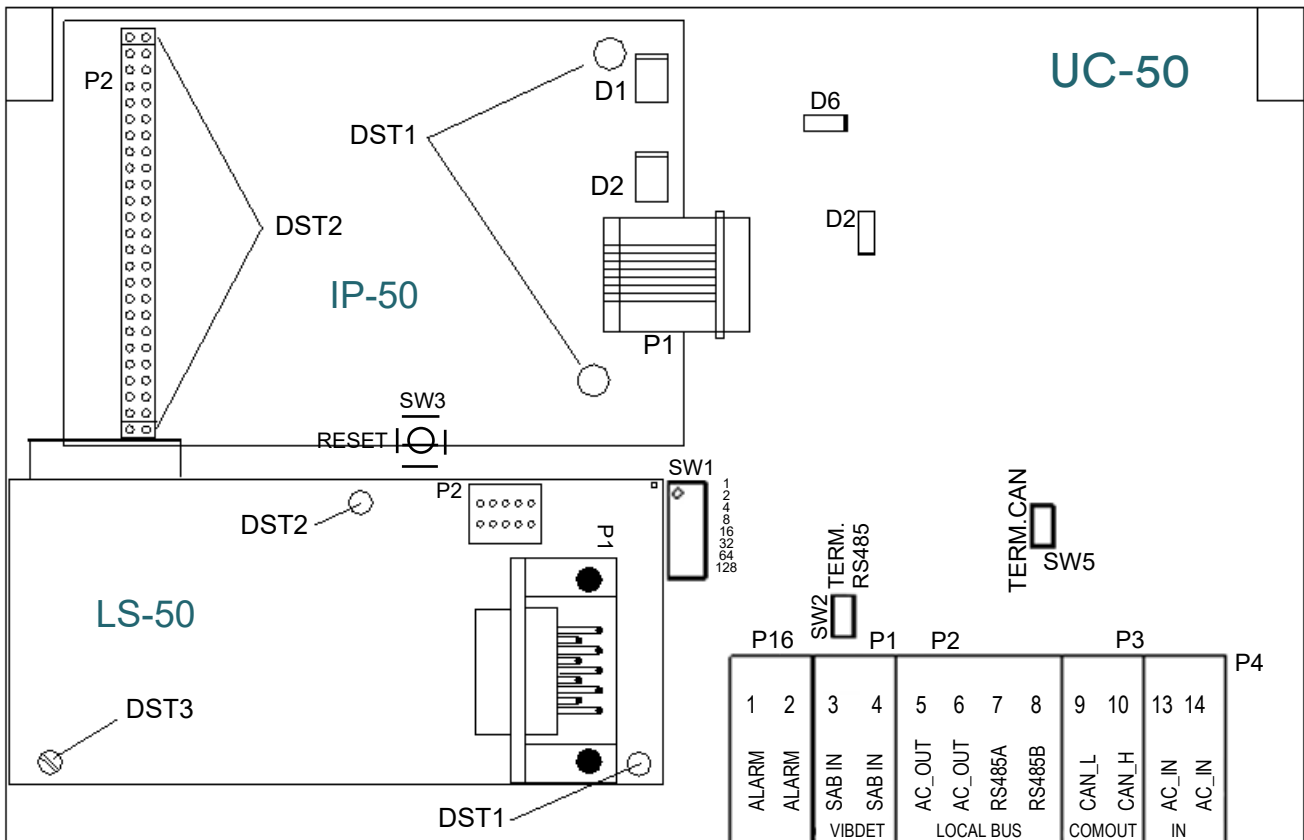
UC-50

P2

DST1

D1

D6

D2

D2

DST2

IP-50

P1

SW3

RESET

SW1

1
2
4
8
16
32
64
128

TERM.CAN

SW5

P2

DST2

P1

TERM.
RS485

SW2

LS-50

P16

P1

P2

P3

P4

| 1 | 2 | 3 | 4 | 5 | 6 | 7 | 8 | 9 | 10 | 13 | 14 |
|---|---|---|---|---|---|---|---|---|---|---|---|
| ALARM | ALARM | SAB IN | SAB IN | AC_OUT | AC_OUT | RS485A | RS485B | CAN_L | CAN_H | AC_IN | AC_IN |
| | | VIBDET | | LOCAL BUS | | | | COMOUT | | IN | |

DST3

DST1